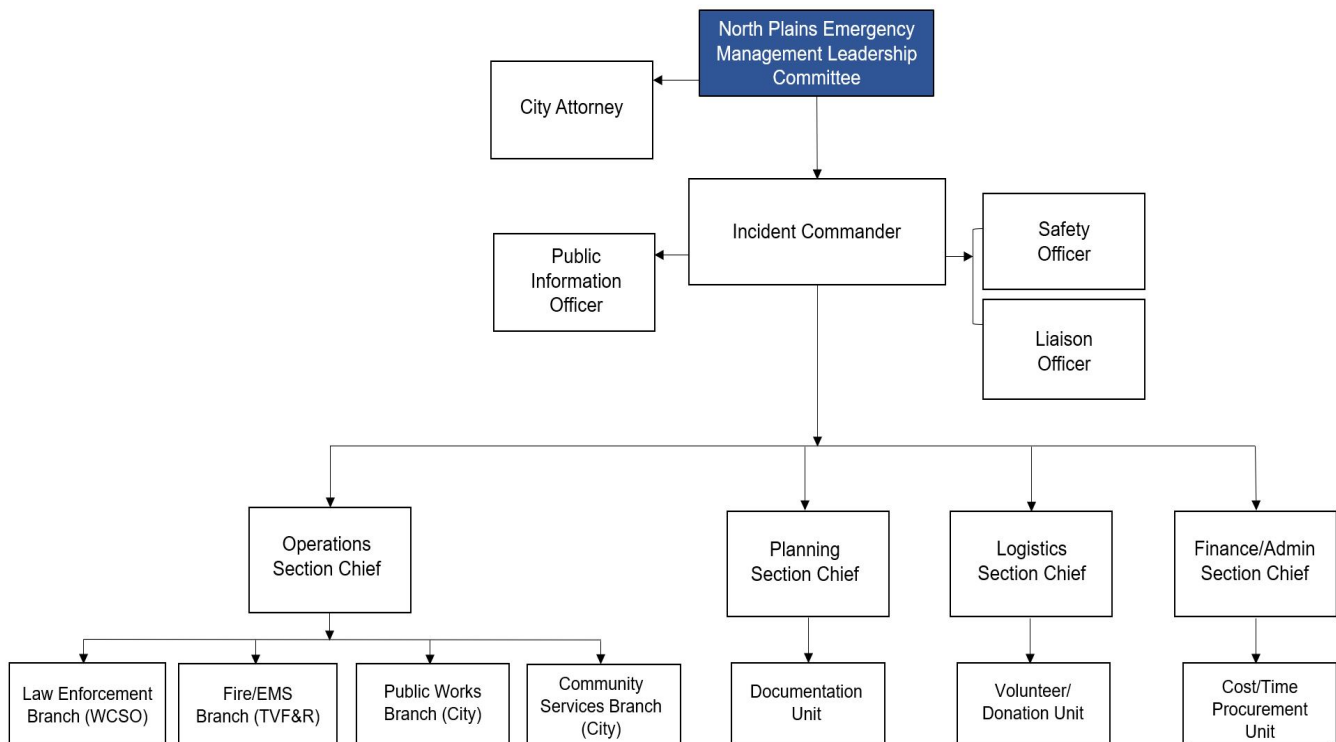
North Plains Emergency Management Leadership Committee

City Attorney

Incident Commander

Public Information Officer

Safety Officer

Liaison Officer

Operations Section Chief

Planning Section Chief

Logistics Section Chief

Finance/Admin Section Chief

Law Enforcement Branch (WCSO)

Fire/EMS Branch (TVF&R)

Public Works Branch (City)

Community Services Branch (City)

Documentation Unit

Volunteer/ Donation Unit

Cost/Time Procurement Unit